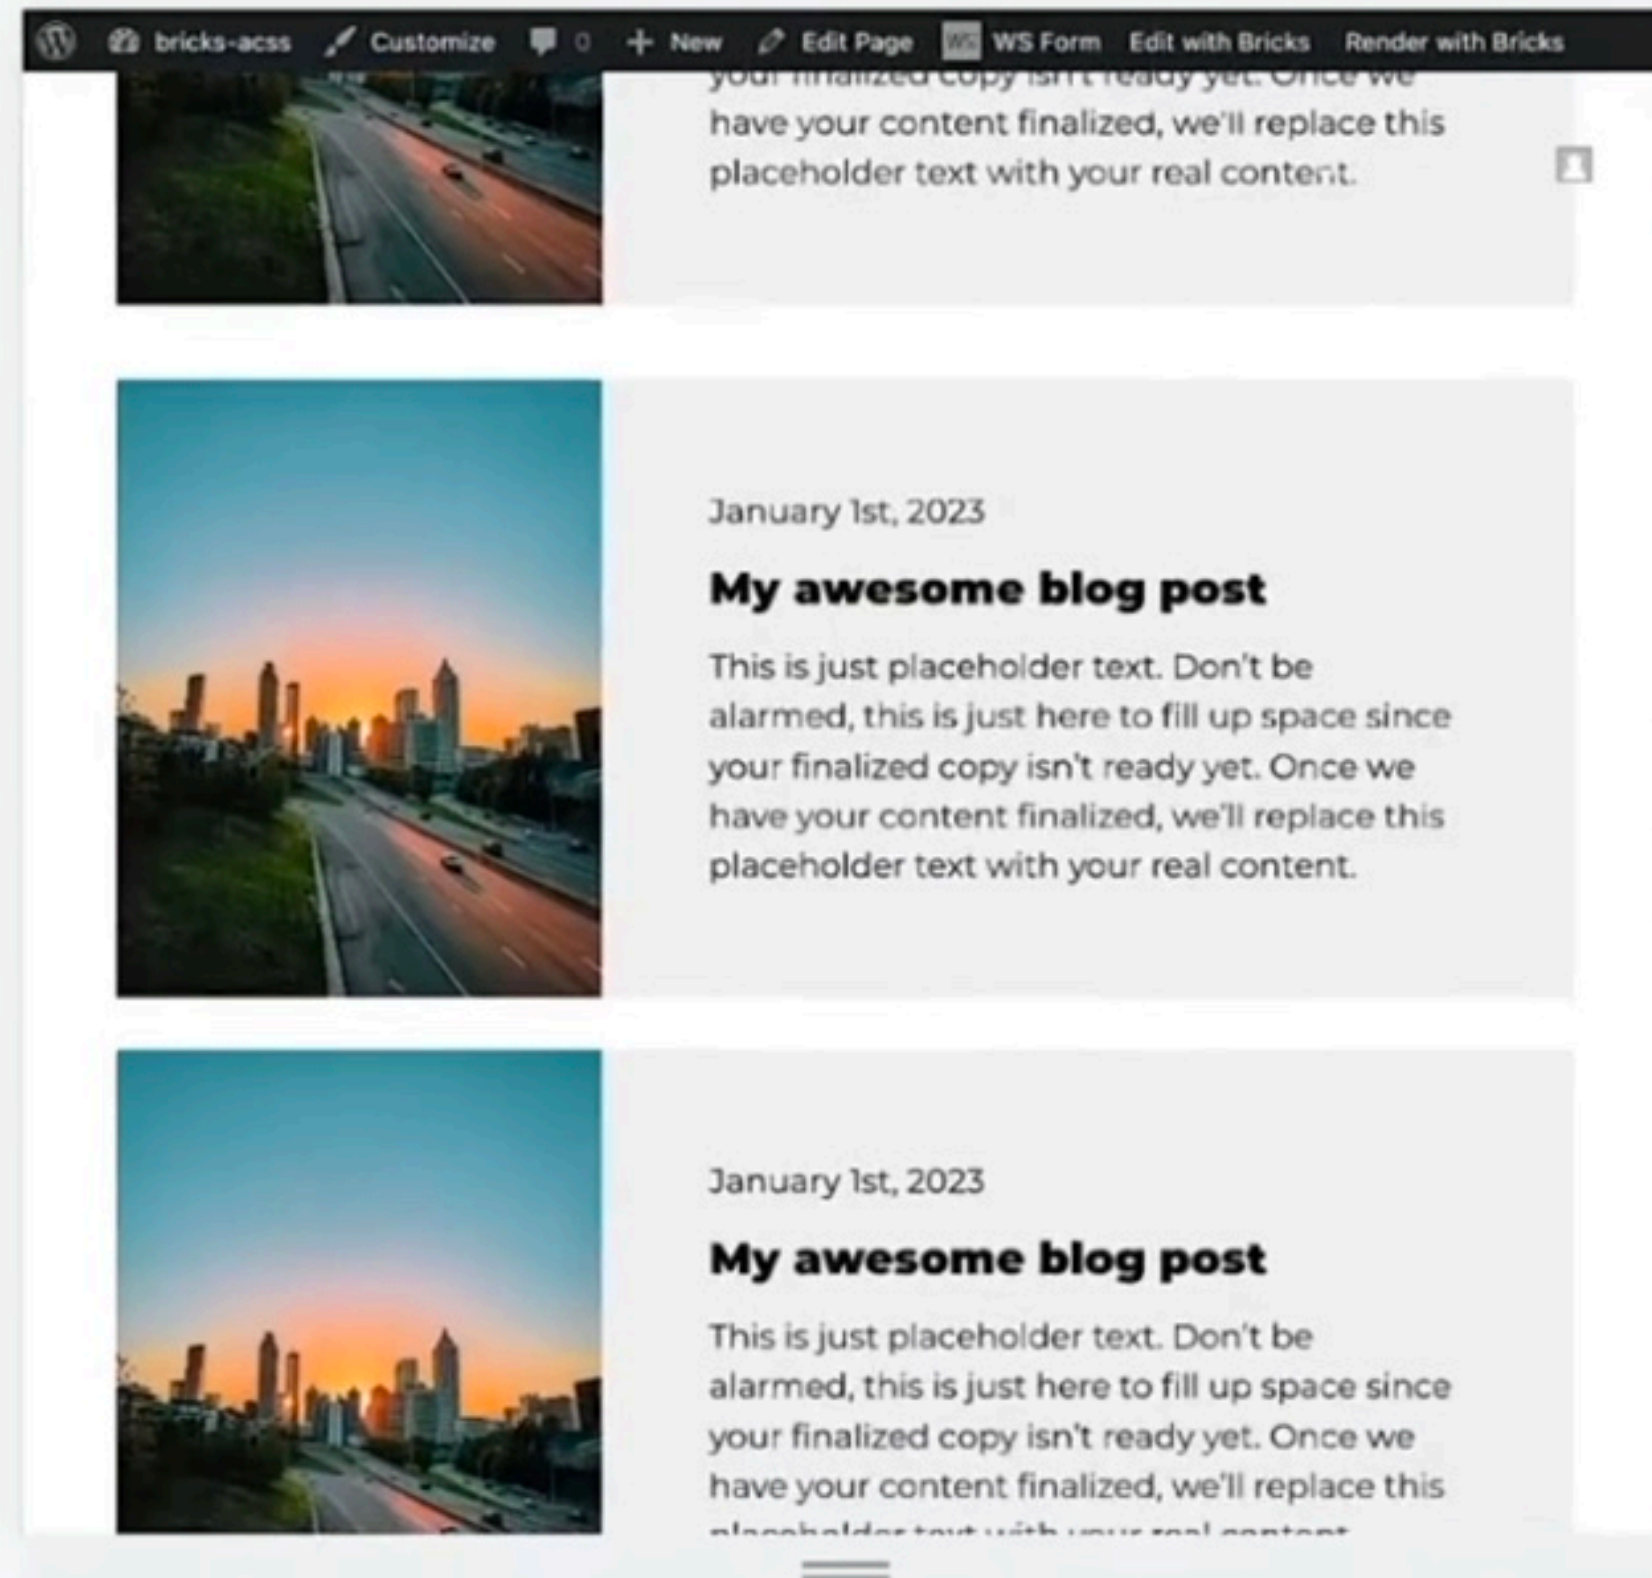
bricks-acss Customize 0 New Edit Page WS Form Edit with Bricks Render with Bricks

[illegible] have your content finalized, we'll replace this placeholder text with your real content.

January 1st, 2023

My awesome blog post

This is just placeholder text. Don't be alarmed, this is just here to fill up space since your finalized copy isn't ready yet. Once we have your content finalized, we'll replace this placeholder text with your real content.

January 1st, 2023

My awesome blog post

This is just placeholder text. Don't be alarmed, this is just here to fill up space since your finalized copy isn't ready yet. Once we have your content finalized, we'll replace this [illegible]